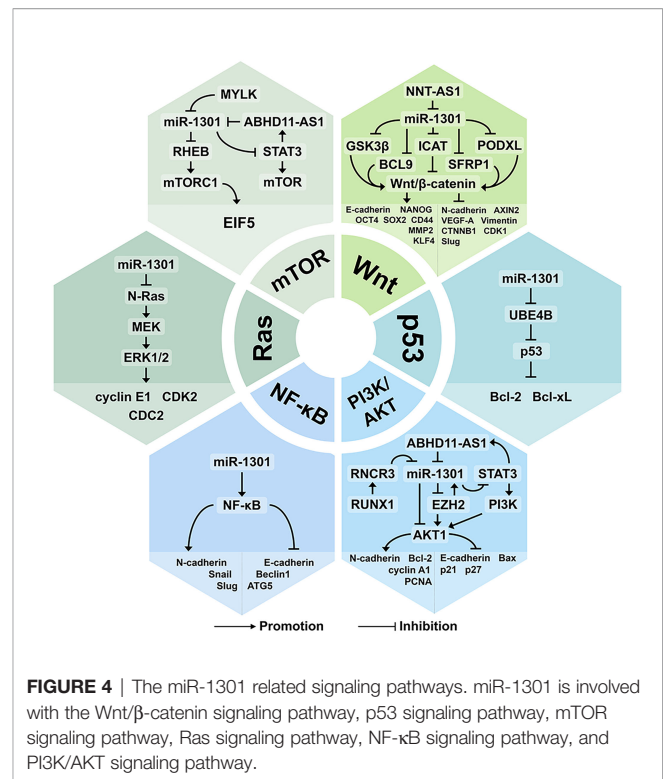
MYLK
miR-1301
ABHD11-AS1
RHEB
STAT3
mTORC1
mTOR
EIF5

NNT-AS1
miR-1301
GSK3β
ICAT
PODXL
BCL9
SFRP1
Wnt/β-catenin
E-cadherin NANOG OCT4 SOX2 CD44 MMP2 KLF4
N-cadherin AXIN2 VEGF-A Vimentin CTNNB1 CDK1 Slug

miR-1301
N-Ras
MEK
ERK1/2
cyclin E1 CDK2 CDC2

mTOR
Wnt
Ras
p53
NF-κB
PI3K/AKT

miR-1301
UBE4B
p53
Bcl-2 Bcl-xL

miR-1301
NF-κB
N-cadherin Snail Slug
E-cadherin Beclin1 ATG5

ABHD11-AS1
RNCR3
miR-1301
STAT3
RUNX1
EZH2
PI3K
AKT1
N-cadherin Bcl-2 cyclin A1 PCNA
E-cadherin Bax p21 p27

Promotion
Inhibition

FIGURE 4 | The miR-1301 related signaling pathways. miR-1301 is involved with the Wnt/β-catenin signaling pathway, p53 signaling pathway, mTOR signaling pathway, Ras signaling pathway, NF-κB signaling pathway, and PI3K/AKT signaling pathway.